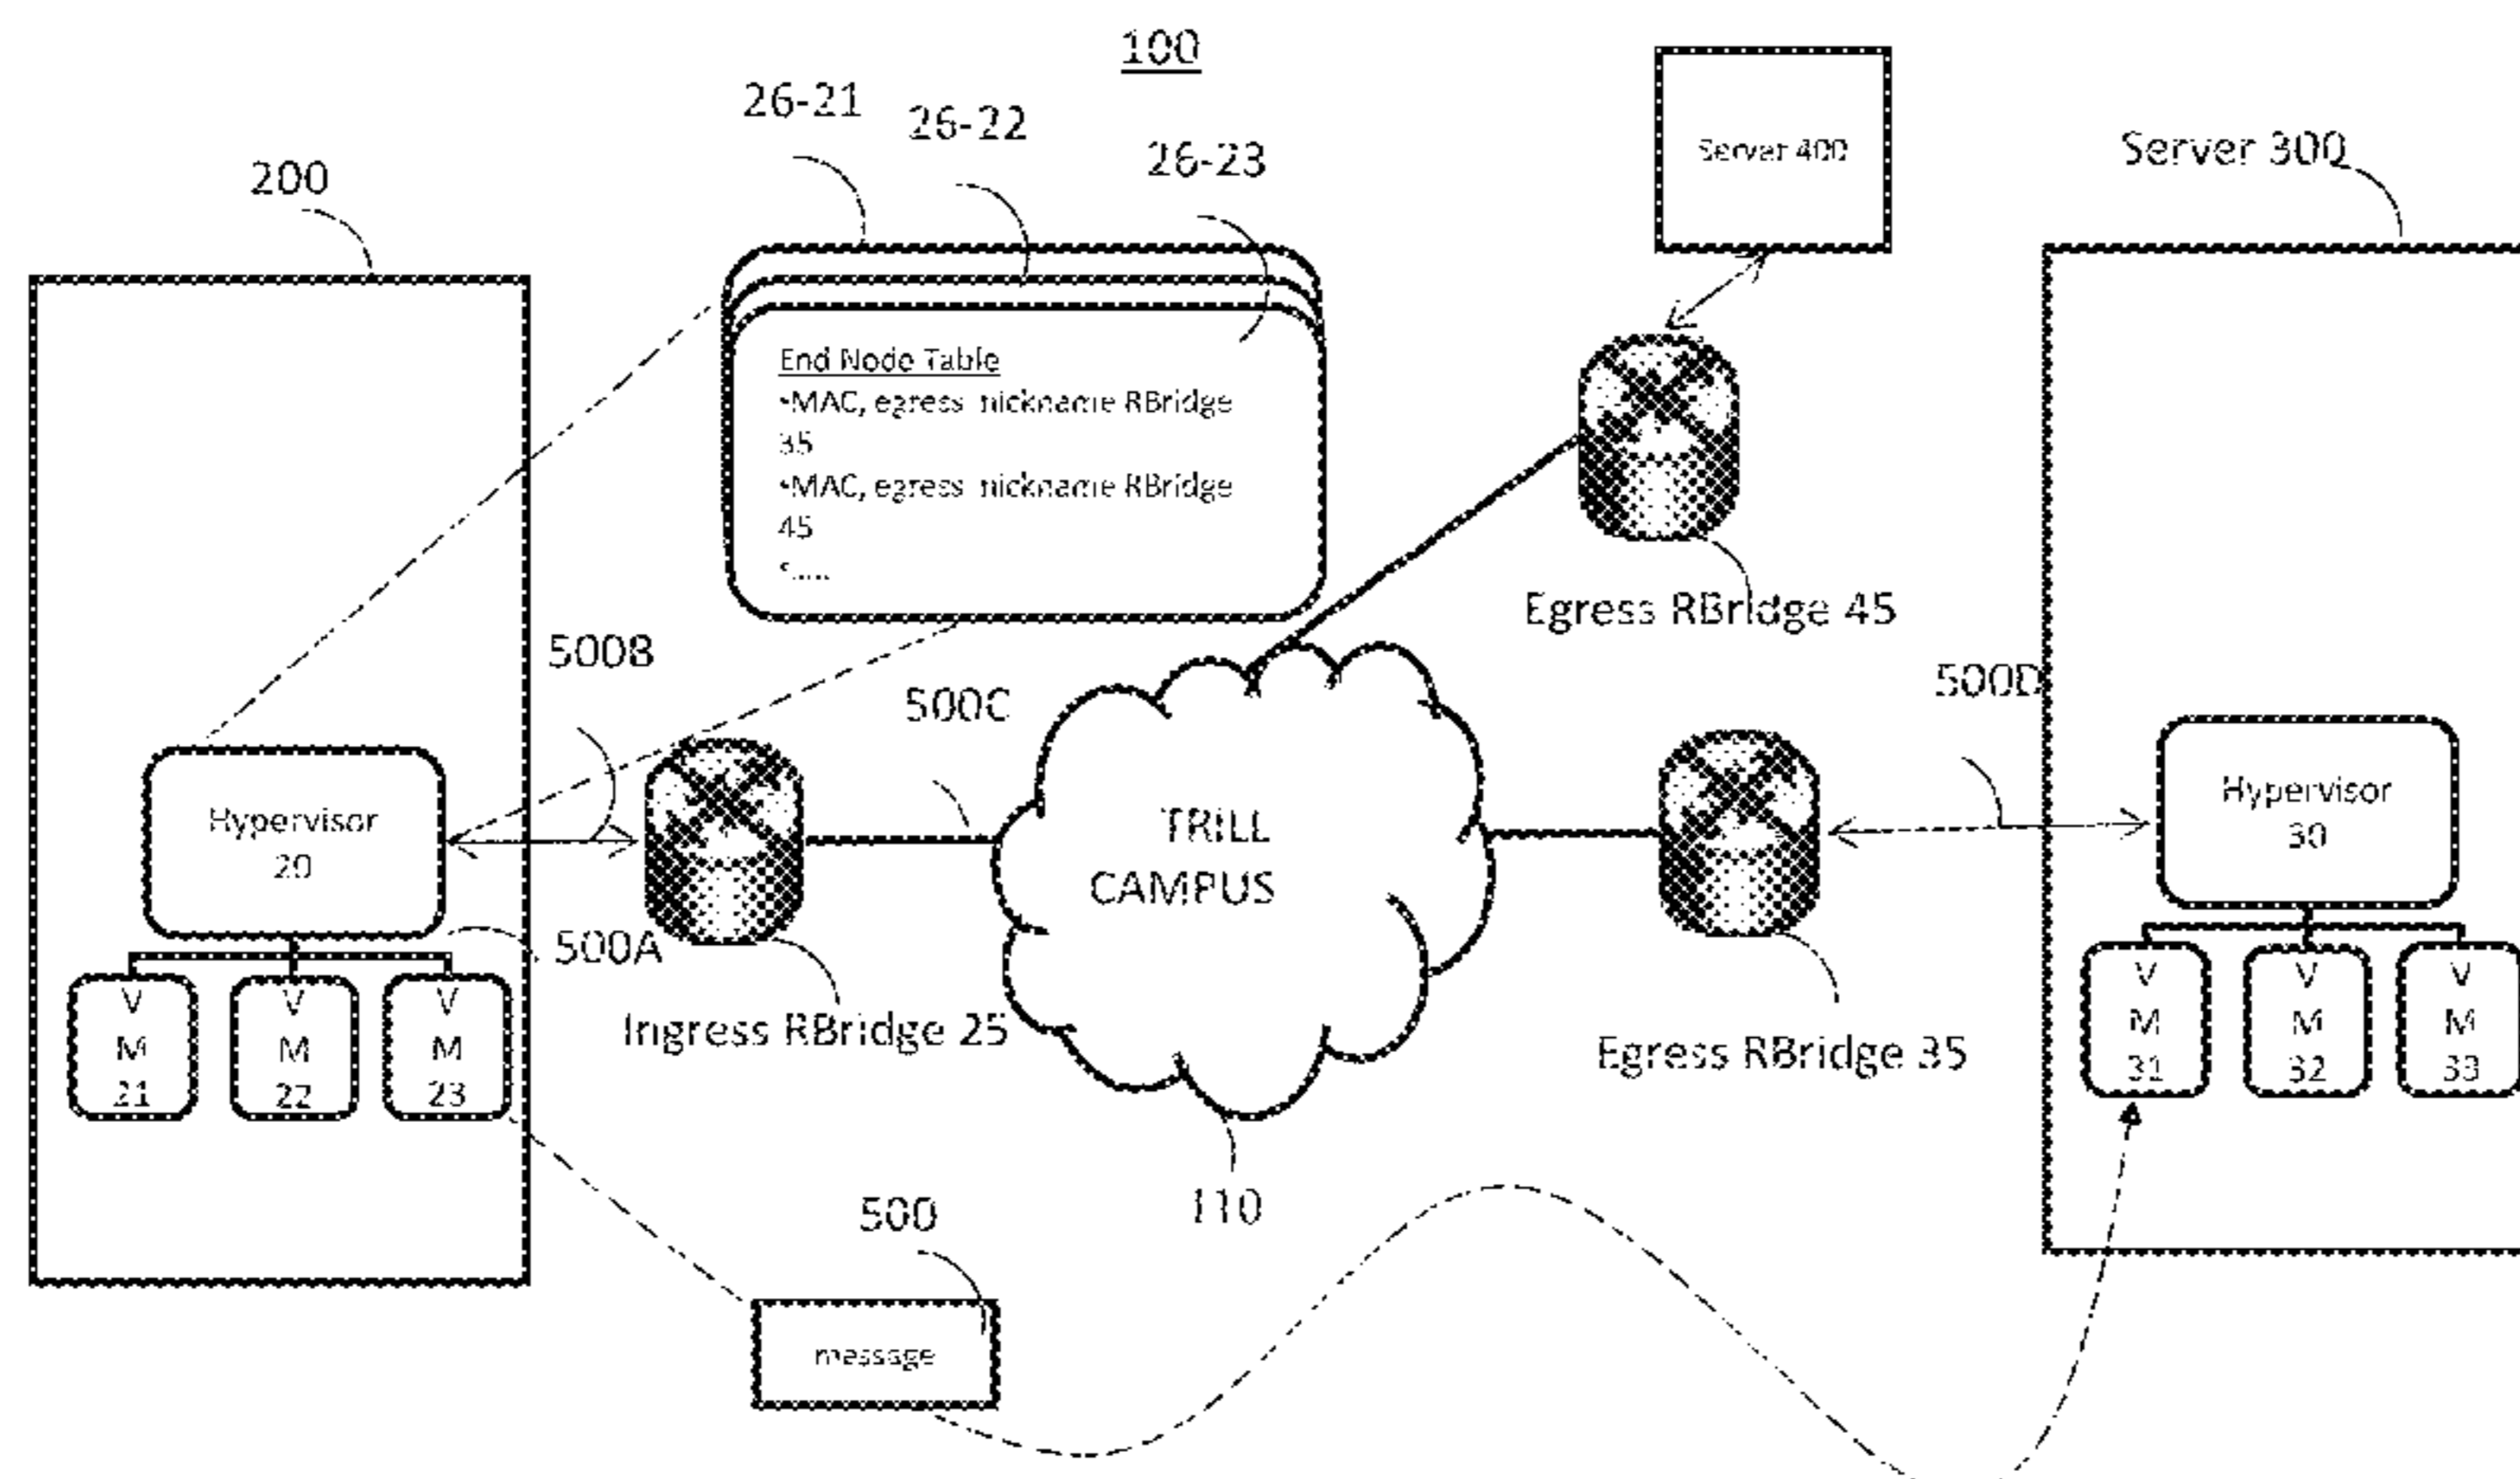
100

26-21

26-22

26-23

Server 400

Server 300

200

End Node Table
•MAC, egress nickname RBridge 35
•MAC, egress nickname RBridge 45
•....

Egress RBridge 45

500B

500C

500D

Hypervisor 20

TRILL CAMPUS

Hypervisor 30

500A

V M 21

V M 22

V M 23

Ingress RBridge 25

Egress RBridge 35

V M 31

V M 32

V M 33

500

110

message